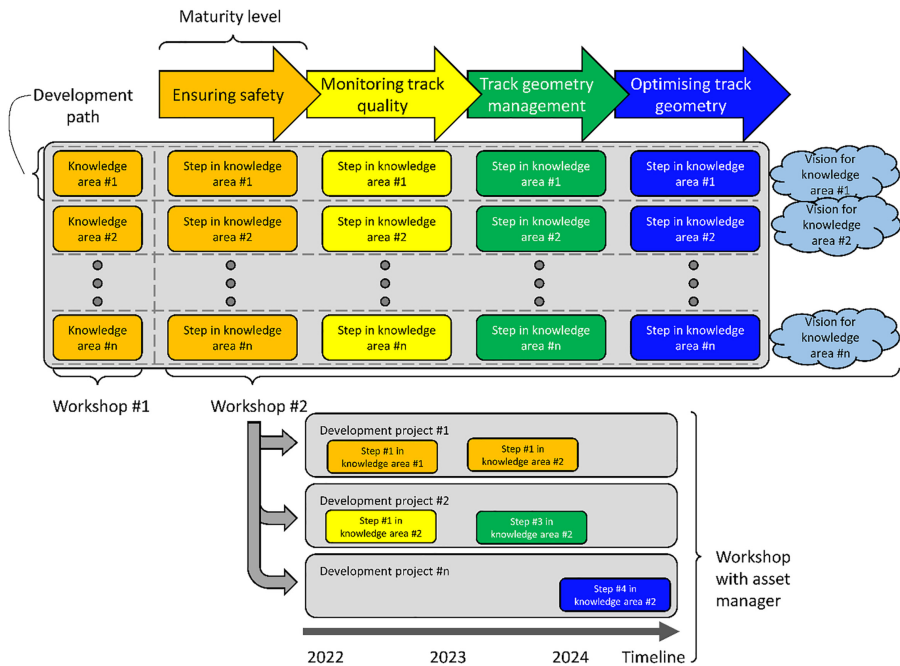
Maturity level

Development path

Ensuring safety

Monitoring track quality

Track geometry management

Optimising track geometry

Knowledge area #1

Step in knowledge area #1

Step in knowledge area #1

Step in knowledge area #1

Step in knowledge area #1

Vision for knowledge area #1

Knowledge area #2

Step in knowledge area #2

Step in knowledge area #2

Step in knowledge area #2

Step in knowledge area #2

Vision for knowledge area #2

Knowledge area #n

Step in knowledge area #n

Step in knowledge area #n

Step in knowledge area #n

Step in knowledge area #n

Vision for knowledge area #n

Workshop #1

Workshop #2

Development project #1

Step #1 in knowledge area #1

Step #1 in knowledge area #2

Development project #2

Step #1 in knowledge area #2

Step #3 in knowledge area #2

Development project #n

Step #4 in knowledge area #2

Workshop with asset manager

2022

2023

2024

Timeline